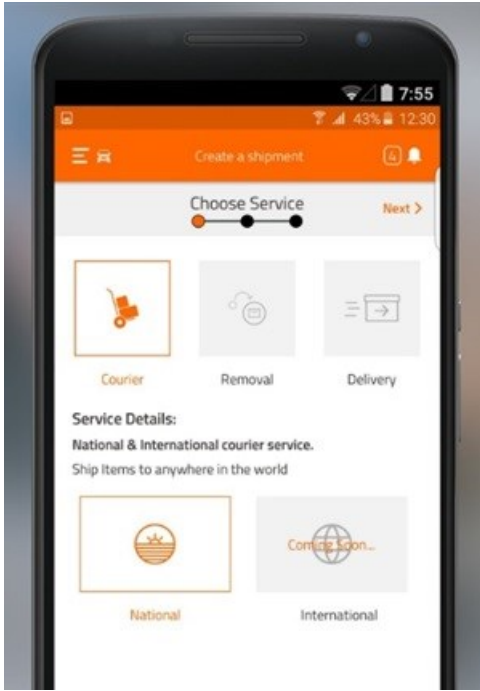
7:55

43% 12:30

Create a shipment

Choose Service

Next >

Courier

Removal

Delivery

Service Details:

National & International courier service.

Ship Items to anywhere in the world

National

Coming Soon...

International